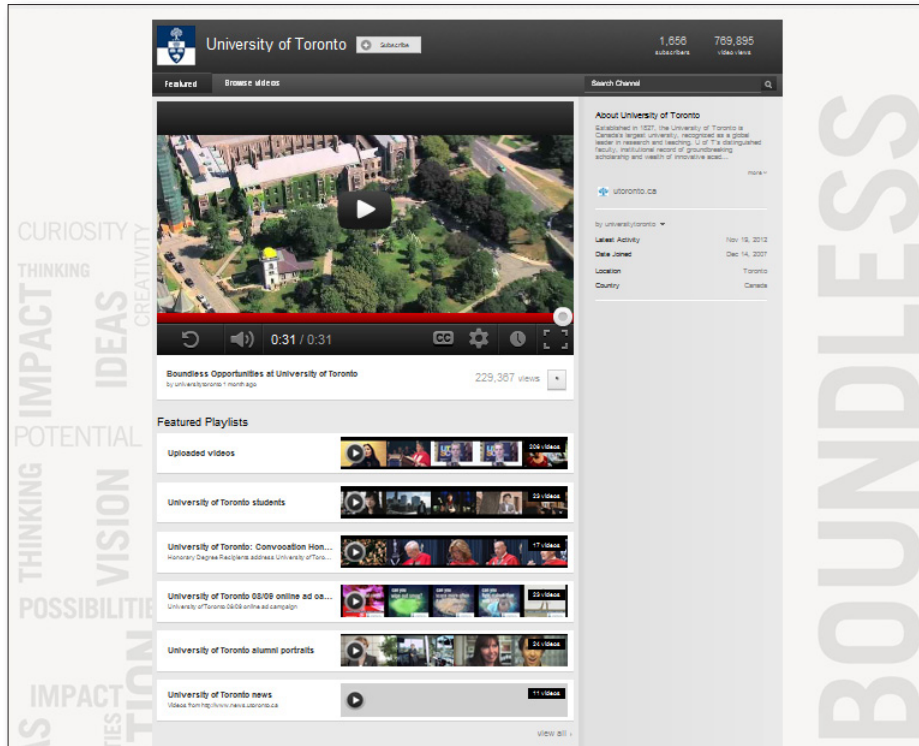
University of Toronto

Subscribe

1,656 subscribers

769,895 video views

Featured

Browse videos

Search Channel

0:31 / 0:31

Boundless Opportunities at University of Toronto

by universitytoronto 1 month ago

229,367 views

Featured Playlists

Uploaded videos

209 videos

University of Toronto students

23 videos

University of Toronto: Convocation Hon...

Honorary Degree Recipients address University of Toronto

17 videos

University of Toronto 08/09 online ad ca...

University of Toronto 08/09 online ad campaign

23 videos

University of Toronto alumni portraits

24 videos

University of Toronto news

Videos from http://www.news.utoronto.ca

11 videos

view all

About University of Toronto

Established in 1827, the University of Toronto is Canada's largest university, recognized as a global leader in research and teaching. U of T's distinguished faculty, institutional record of groundbreaking scholarship and wealth of innovative acad...

more

utoronto.ca

by universitytoronto

Latest Activity Nov 19, 2012

Date Joined Dec 14, 2007

Location Toronto

Country Canada

CURIOSITY
THINKING
CREATIVITY
IMPACT
IDEAS
POTENTIAL
THINKING
VISION
POSSIBILITIE
TION
IMPACT
AS
TIES
BOUNDLESS